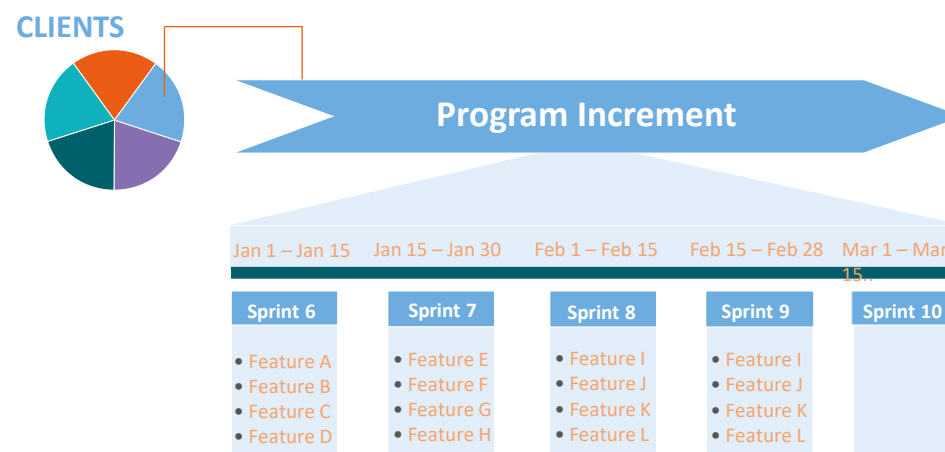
CLIENTS

Program Increment

Jan 1 – Jan 15
Jan 15 – Jan 30
Feb 1 – Feb 15
Feb 15 – Feb 28
Mar 1 – Mar 15..

Sprint 6
• Feature A
• Feature B
• Feature C
• Feature D

Sprint 7
• Feature E
• Feature F
• Feature G
• Feature H

Sprint 8
• Feature I
• Feature J
• Feature K
• Feature L

Sprint 9
• Feature I
• Feature J
• Feature K
• Feature L

Sprint 10